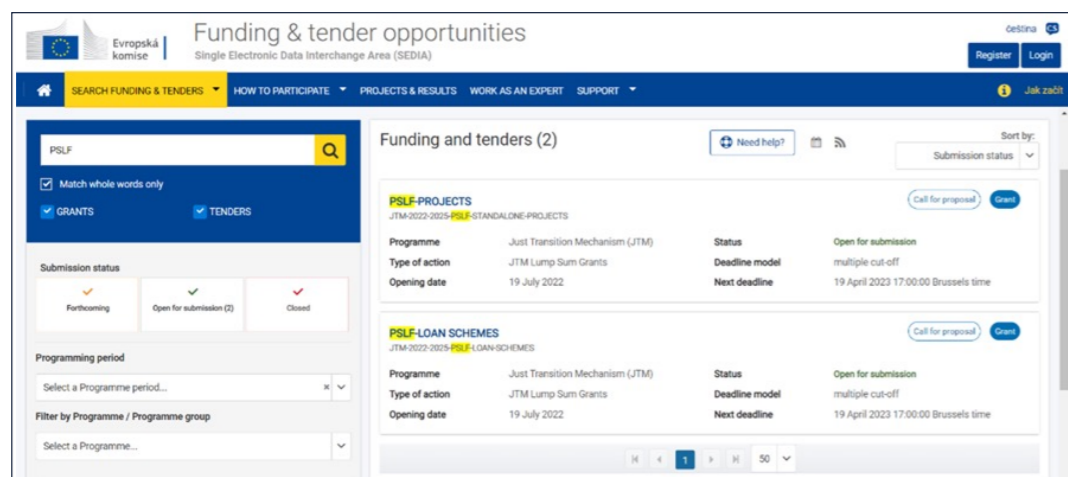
Evropská komise

Funding & tender opportunities
Single Electronic Data Interchange Area (SEDIA)

čeština CS
Register Login

SEARCH FUNDING & TENDERS HOW TO PARTICIPATE PROJECTS & RESULTS WORK AS AN EXPERT SUPPORT
Jak začít

PSLF
Match whole words only
GRANTS TENDERS

Submission status
Forthcoming
Open for submission (2)
Closed

Programming period
Select a Programme period...

Filter by Programme / Programme group
Select a Programme...

Funding and tenders (2)
Need help?
Sort by:
Submission status

PSLF-PROJECTS
JTM-2022-2025-PSLF-STANDALONE-PROJECTS
Call for proposal Grant

| Programme | Just Transition Mechanism (JTM) | Status | Open for submission |
|---|---|---|---|
| Type of action | JTM Lump Sum Grants | Deadline model | multiple cut-off |
| Opening date | 19 July 2022 | Next deadline | 19 April 2023 17:00:00 Brussels time |

PSLF-LOAN SCHEMES
JTM-2022-2025-PSLF-LOAN-SCHEMES
Call for proposal Grant

| Programme | Just Transition Mechanism (JTM) | Status | Open for submission |
|---|---|---|---|
| Type of action | JTM Lump Sum Grants | Deadline model | multiple cut-off |
| Opening date | 19 July 2022 | Next deadline | 19 April 2023 17:00:00 Brussels time |

1 50